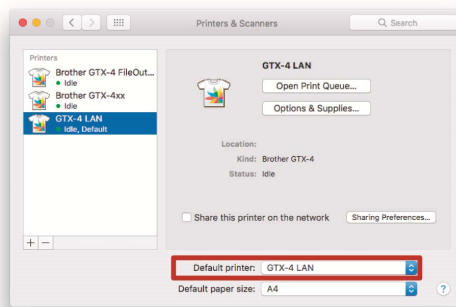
Printers & Scanners

Search

Printers

Brother GTX-4 FileOut...
Idle

Brother GTX-4xx
Idle

GTX-4 LAN
Idle, Default

GTX-4 LAN

Open Print Queue...

Options & Supplies...

Location:
Kind: Brother GTX-4
Status: Idle

Share this printer on the network

Sharing Preferences...

+ −

Default printer: GTX-4 LAN

Default paper size: A4

?